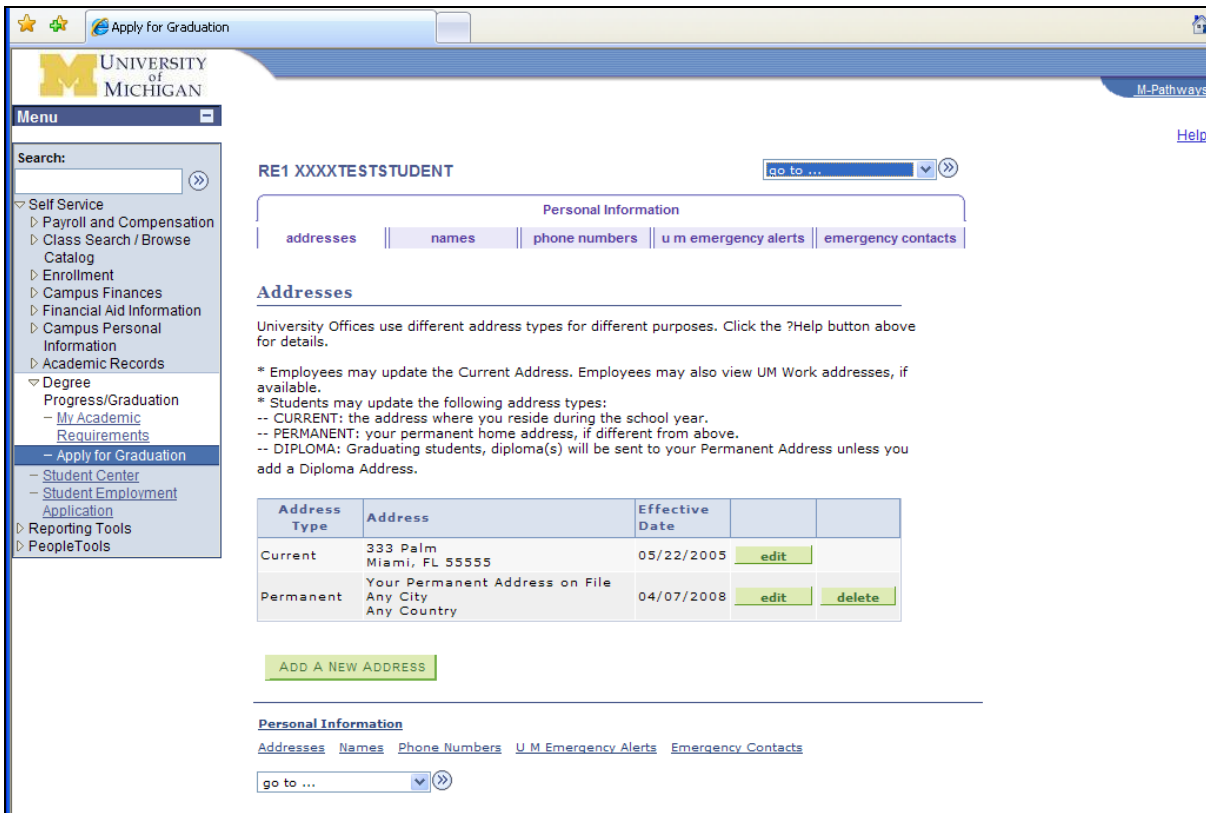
Apply for Graduation

UNIVERSITY of MICHIGAN

M-Pathways

Help

Menu

Search:

Self Service
Payroll and Compensation
Class Search / Browse Catalog
Enrollment
Campus Finances
Financial Aid Information
Campus Personal Information
Academic Records
Degree Progress/Graduation
– My Academic Requirements
– Apply for Graduation
– Student Center
– Student Employment Application
Reporting Tools
PeopleTools

RE1 XXXXTESTSTUDENT

go to ...

Personal Information

addresses | names | phone numbers | u m emergency alerts | emergency contacts

Addresses

University Offices use different address types for different purposes. Click the ?Help button above for details.

* Employees may update the Current Address. Employees may also view UM Work addresses, if available.
* Students may update the following address types:
-- CURRENT: the address where you reside during the school year.
-- PERMANENT: your permanent home address, if different from above.
-- DIPLOMA: Graduating students, diploma(s) will be sent to your Permanent Address unless you add a Diploma Address.

| Address Type | Address | Effective Date | | |
|---|---|---|---|---|
| Current | 333 Palm Miami, FL 55555 | 05/22/2005 | edit | |
| Permanent | Your Permanent Address on File Any City Any Country | 04/07/2008 | edit | delete |

ADD A NEW ADDRESS

Personal Information

Addresses Names Phone Numbers U M Emergency Alerts Emergency Contacts

go to ...